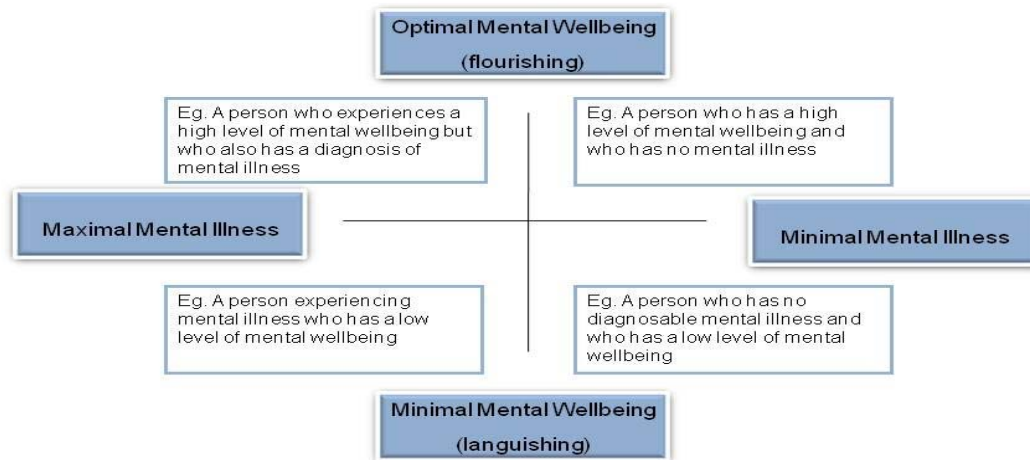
Optimal Mental Wellbeing

(flourishing)

Eg. A person who experiences a high level of mental wellbeing but who also has a diagnosis of mental illness

Eg. A person who has a high level of mental wellbeing and who has no mental illness

Maximal Mental Illness

Minimal Mental Illness

Eg. A person experiencing mental illness who has a low level of mental wellbeing

Eg. A person who has no diagnosable mental illness and who has a low level of mental wellbeing

Minimal Mental Wellbeing

(languishing)